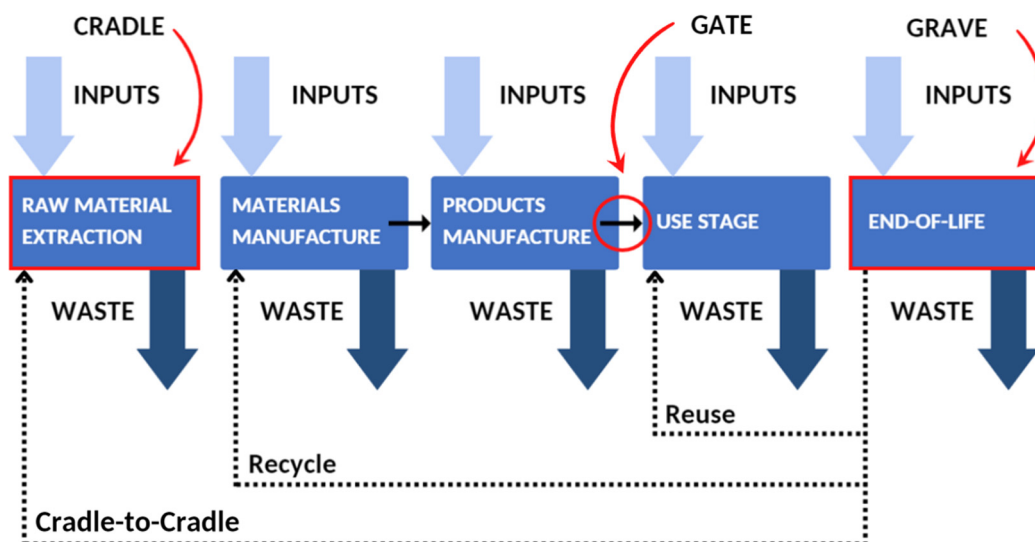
CRADLE

GATE

GRAVE

INPUTS

INPUTS

INPUTS

INPUTS

INPUTS

RAW MATERIAL EXTRACTION

MATERIALS MANUFACTURE

PRODUCTS MANUFACTURE

USE STAGE

END-OF-LIFE

WASTE

WASTE

WASTE

WASTE

WASTE

Reuse

Recycle

Cradle-to-Cradle